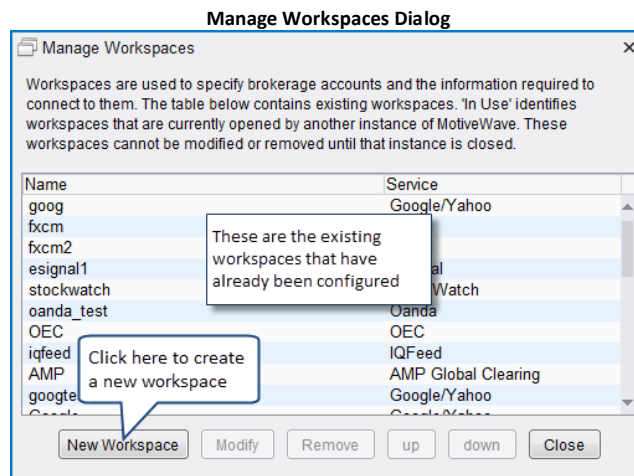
Manage Workspaces Dialog

Manage Workspaces

×

Workspaces are used to specify brokerage accounts and the information required to connect to them. The table below contains existing workspaces. 'In Use' identifies workspaces that are currently opened by another instance of MotiveWave. These workspaces cannot be modified or removed until that instance is closed.

| Name | Service |
|---|---|
| goog | Google/Yahoo |
| fxcm | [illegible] |
| fxcm2 | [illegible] |
| esignal1 | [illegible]al |
| stockwatch | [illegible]Watch |
| oanda_test | Oanda |
| OEC | OEC |
| iqfeed | IQFeed |
| AMP | AMP Global Clearing |
| googte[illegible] | Google/Yahoo |
| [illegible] | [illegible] |

These are the existing workspaces that have already been configured

Click here to create a new workspace

New Workspace Modify Remove up down Close